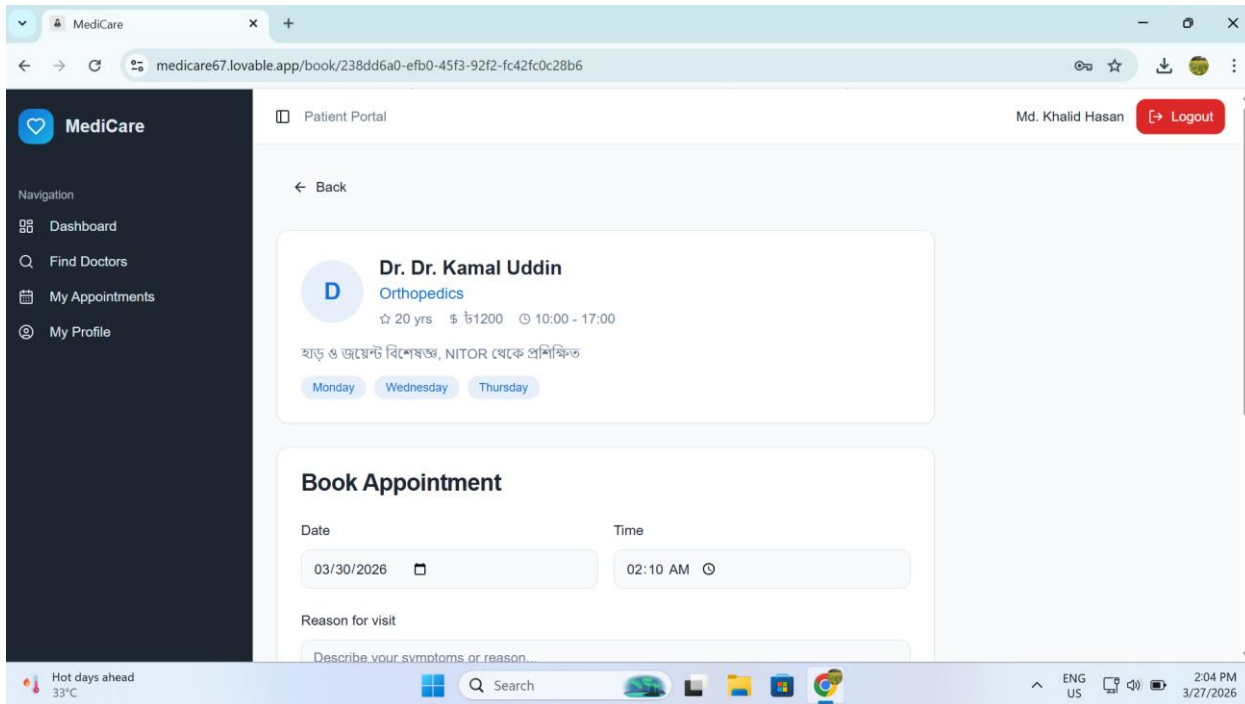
MediCare
medicare67.lovable.app/book/238dd6a0-efb0-45f3-92f2-fc42fc0c28b6

MediCare

Navigation
Dashboard
Find Doctors
My Appointments
My Profile

Patient Portal
Md. Khalid Hasan
Logout

← Back

D
Dr. Dr. Kamal Uddin
Orthopedics
20 yrs $ ৳1200 10:00 - 17:00
হাড় ও জয়েন্ট বিশেষজ্ঞ, NITOR থেকে প্রশিক্ষিত
Monday Wednesday Thursday

Book Appointment
Date
03/30/2026
Time
02:10 AM
Reason for visit
Describe your symptoms or reason...

Hot days ahead
33°C
Search
ENG US
2:04 PM 3/27/2026